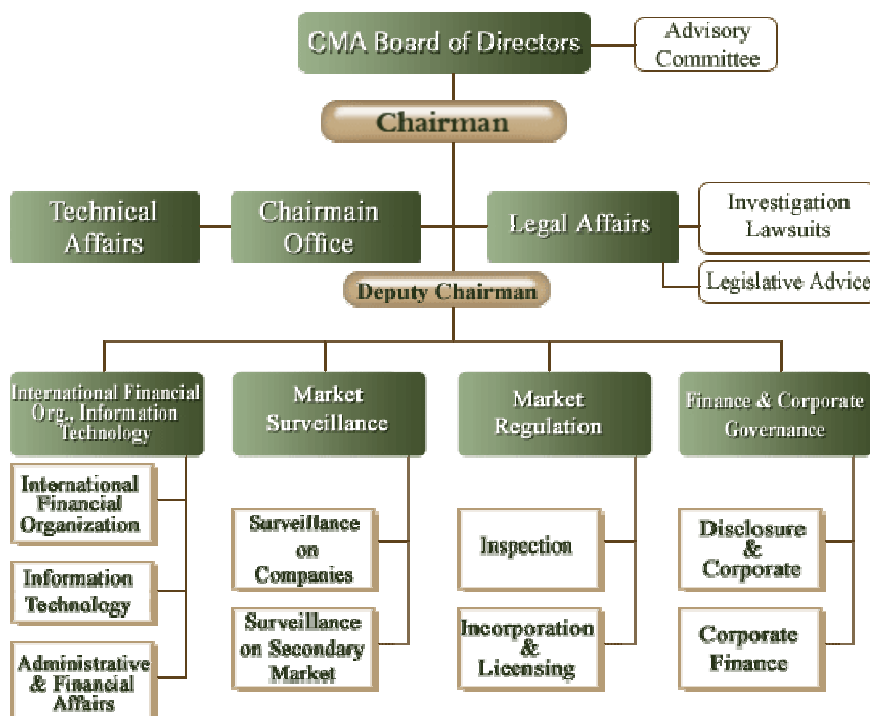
CMA Board of Directors

Advisory Committee

Chairman

Technical Affairs

Chairmain Office

Legal Affairs

Investigation Lawsuits

Legislative Advice

Deputy Chairman

International Financial Org., Information Technology

International Financial Organization

Information Technology

Administrative & Financial Affairs

Market Surveillance

Surveillance on Companies

Surveillance on Secondary Market

Market Regulation

Inspection

Incorporation & Licensing

Finance & Corporate Governance

Disclosure & Corporate

Corporate Finance